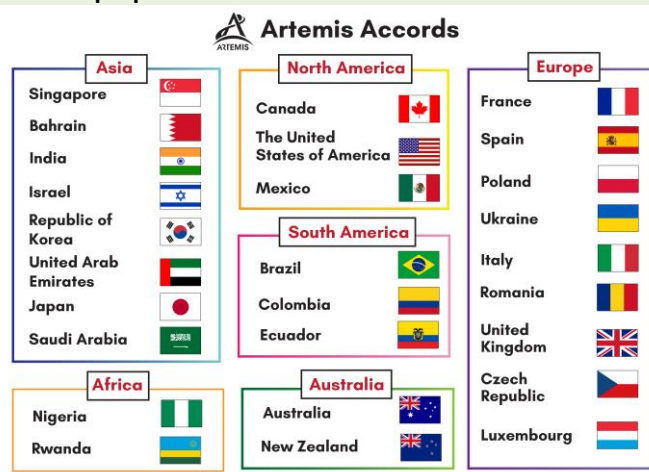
ARTEMIS
Artemis Accords

Asia
Singapore
Bahrain
India
Israel
Republic of Korea
United Arab Emirates
Japan
Saudi Arabia

Africa
Nigeria
Rwanda

North America
Canada
The United States of America
Mexico

South America
Brazil
Colombia
Ecuador

Australia
Australia
New Zealand

Europe
France
Spain
Poland
Ukraine
Italy
Romania
United Kingdom
Czech Republic
Luxembourg